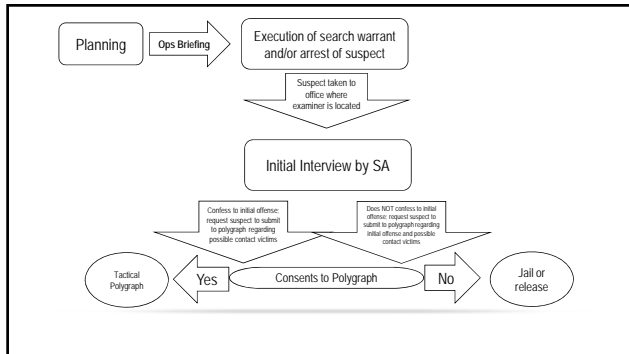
Planning

Ops Briefing

Execution of search warrant and/or arrest of suspect

Suspect taken to office where examiner is located

Initial Interview by SA

Confess to initial offense: request suspect to submit to polygraph regarding possible contact victims

Does NOT confess to initial offense: request suspect to submit to polygraph regarding initial offense and possible contact victims

Tactical Polygraph

Yes

Consents to Polygraph

No

Jail or release